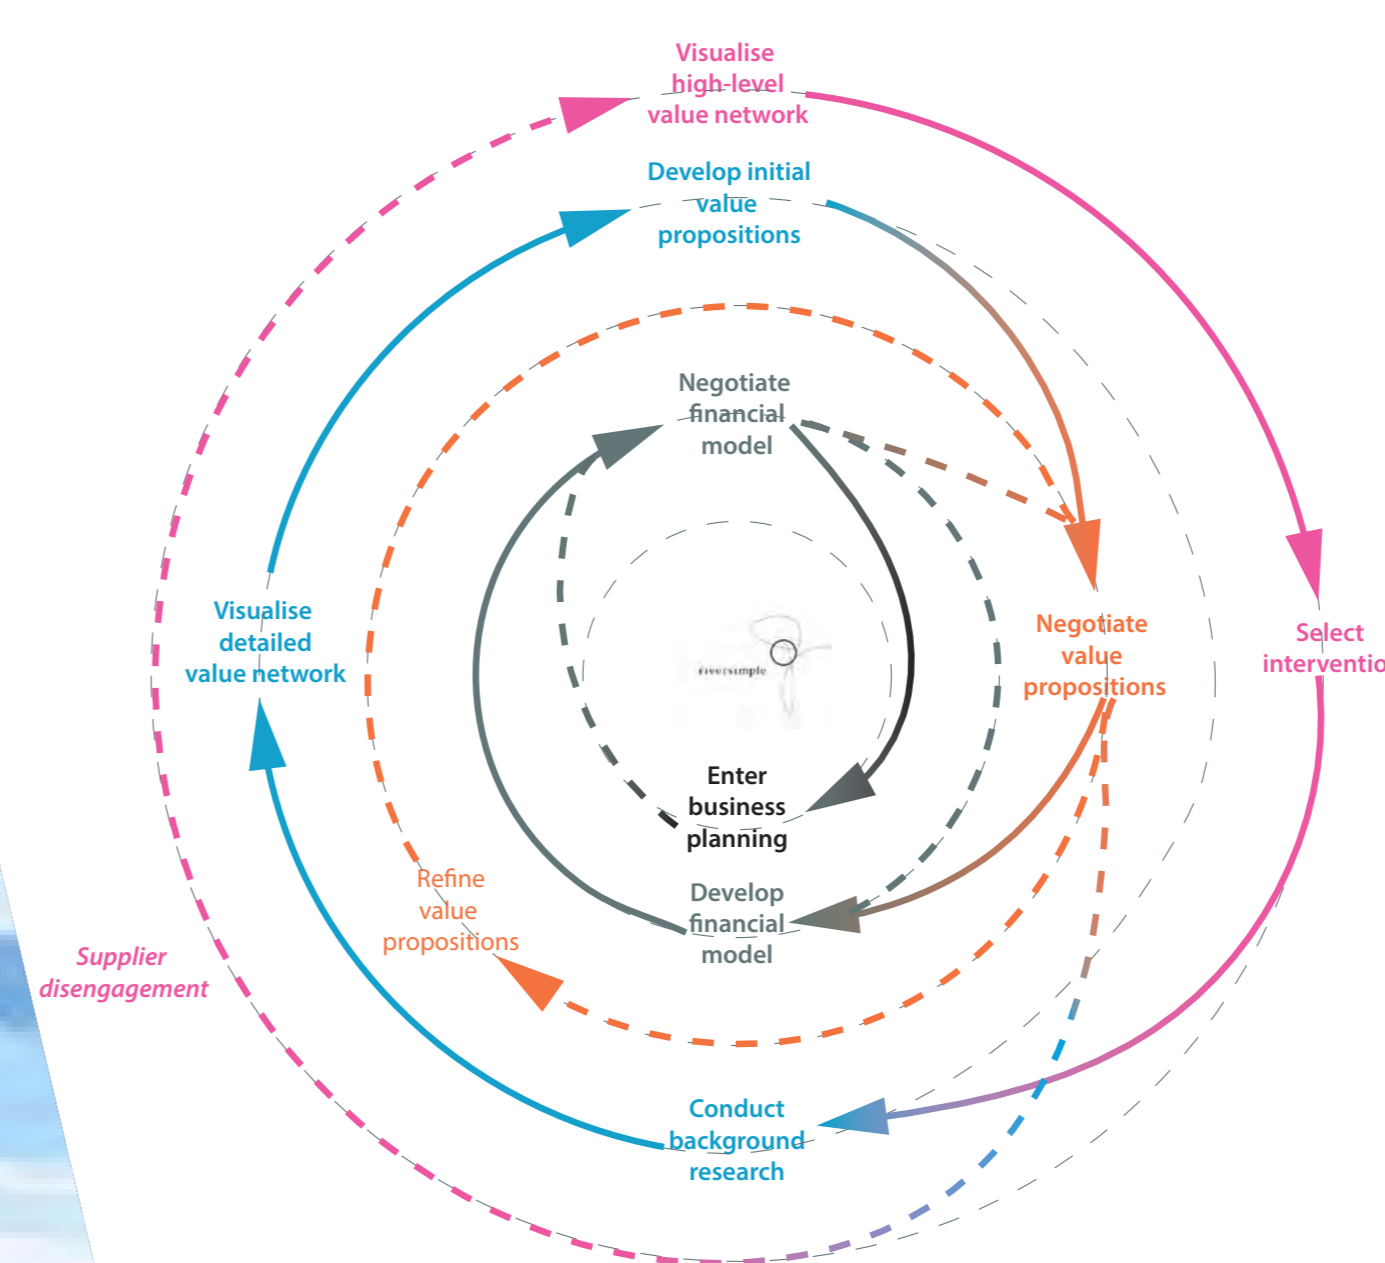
Visualise high-level value network

Develop initial value propositions

Negotiate financial model

Visualise detailed value network

riversimple

Negotiate value propositions

Select interventio

Enter business planning

Develop financial model

Refine value propositions

Supplier disengagement

Conduct background research